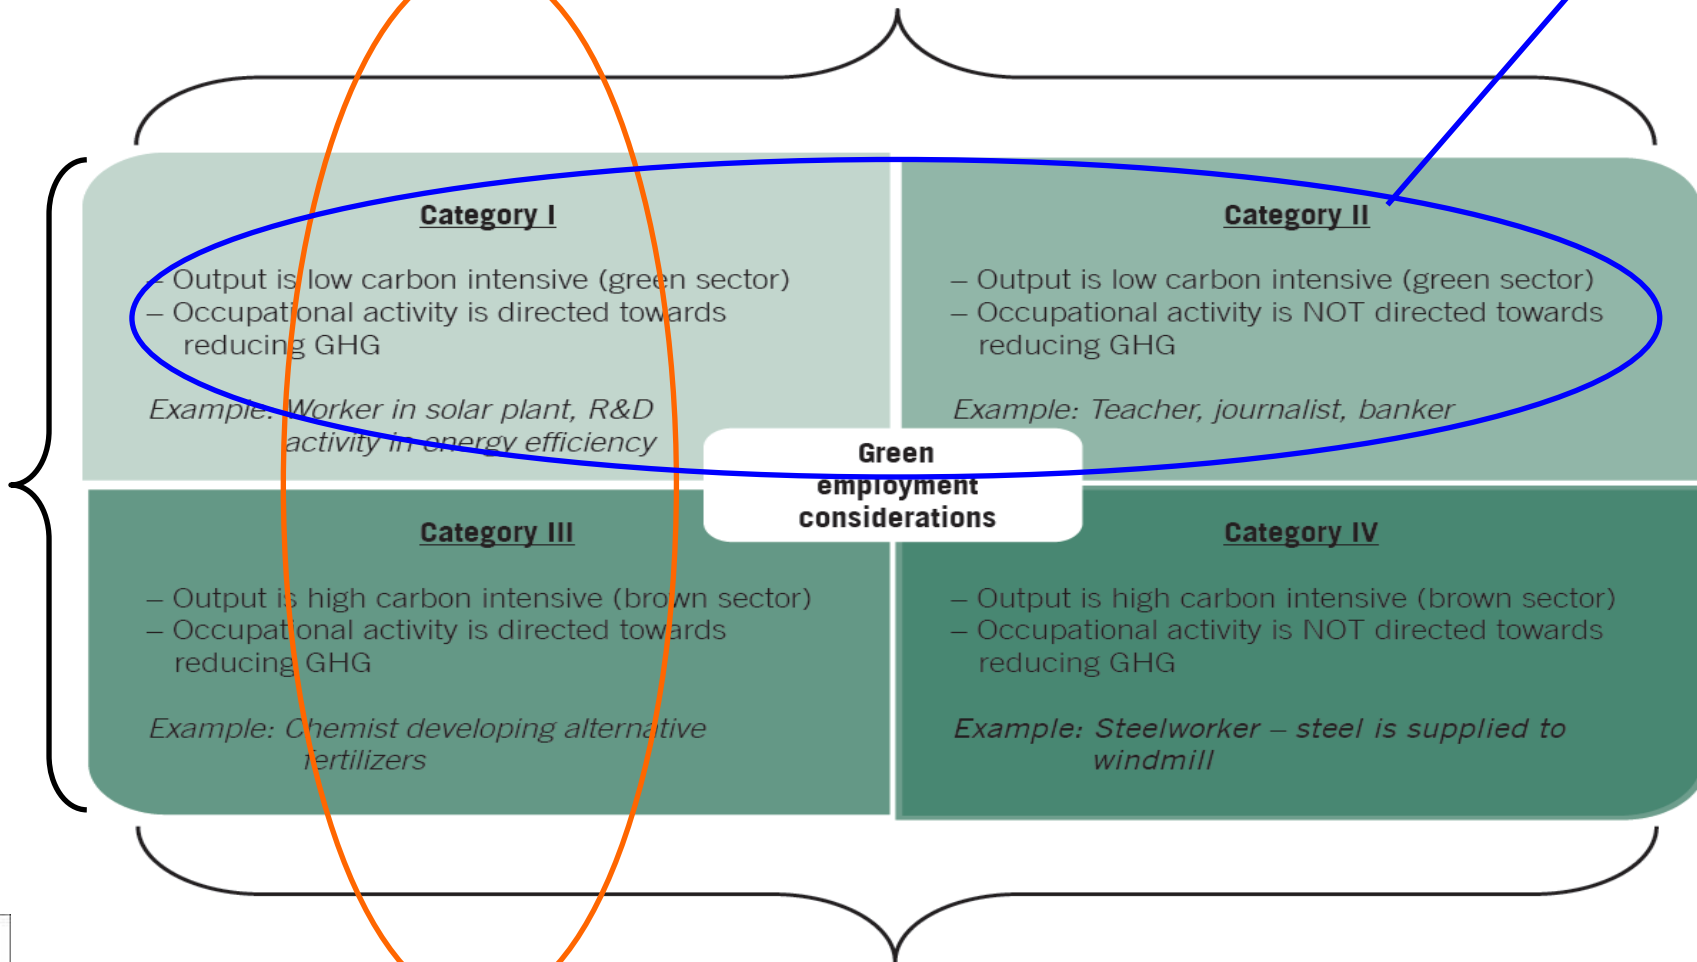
Category I

– Output is low carbon intensive (green sector)
– Occupational activity is directed towards reducing GHG

Example: Worker in solar plant, R&D activity in energy efficiency

Category II

– Output is low carbon intensive (green sector)
– Occupational activity is NOT directed towards reducing GHG

Example: Teacher, journalist, banker

Green employment considerations

Category III

– Output is high carbon intensive (brown sector)
– Occupational activity is directed towards reducing GHG

Example: Chemist developing alternative fertilizers

Category IV

– Output is high carbon intensive (brown sector)
– Occupational activity is NOT directed towards reducing GHG

Example: Steelworker – steel is supplied to windmill